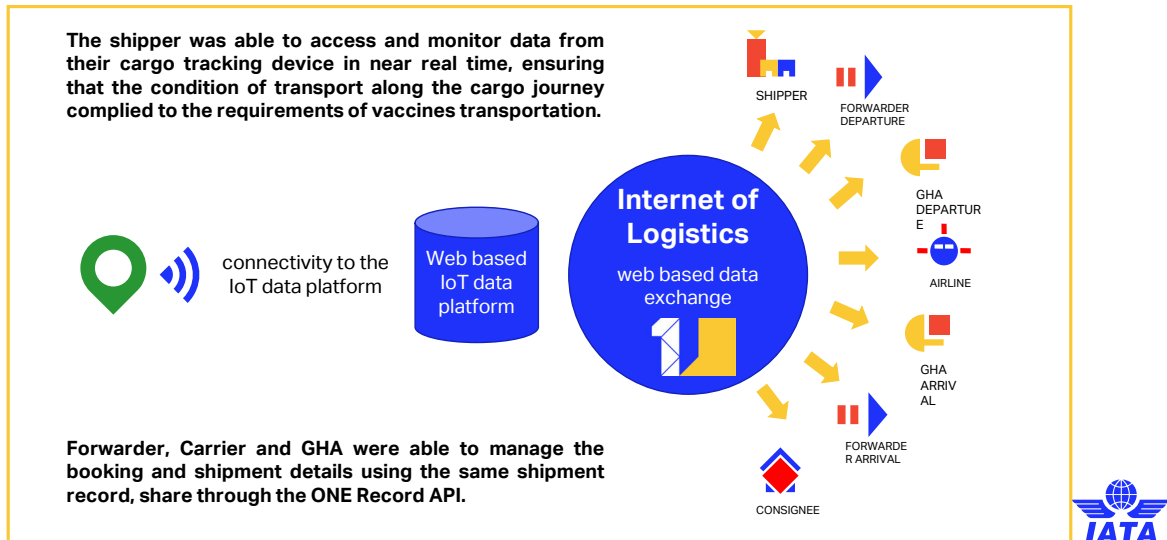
The shipper was able to access and monitor data from their cargo tracking device in near real time, ensuring that the condition of transport along the cargo journey complied to the requirements of vaccines transportation.

connectivity to the IoT data platform

Web based IoT data platform

Internet of Logistics

web based data exchange

SHIPPER

FORWARDER DEPARTURE

GHA DEPARTUR E

AIRLINE

GHA ARRIV AL

FORWARDE R ARRIVAL

CONSIGNEE

Forwarder, Carrier and GHA were able to manage the booking and shipment details using the same shipment record, share through the ONE Record API.

IATA